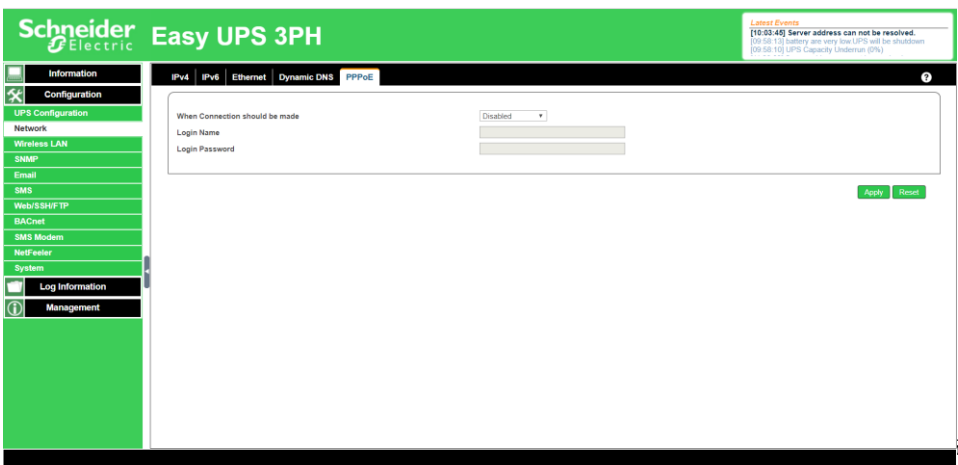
Schneider Electric Easy UPS 3PH

Latest Events
[10:03:45] Server address can not be resolved.
[09:58:13] battery are very low UPS will be shutdown
[09:58:10] UPS Capacity Underrun (0%)

Information
Configuration
UPS Configuration
Network
Wireless LAN
SNMP
Email
SMS
Web/SSH/FTP
BACnet
SMS Modem
NetFeeler
System
Log Information
Management

IPv4 IPv6 Ethernet Dynamic DNS PPPoE

When Connection should be made Disabled
Login Name
Login Password

Apply Reset